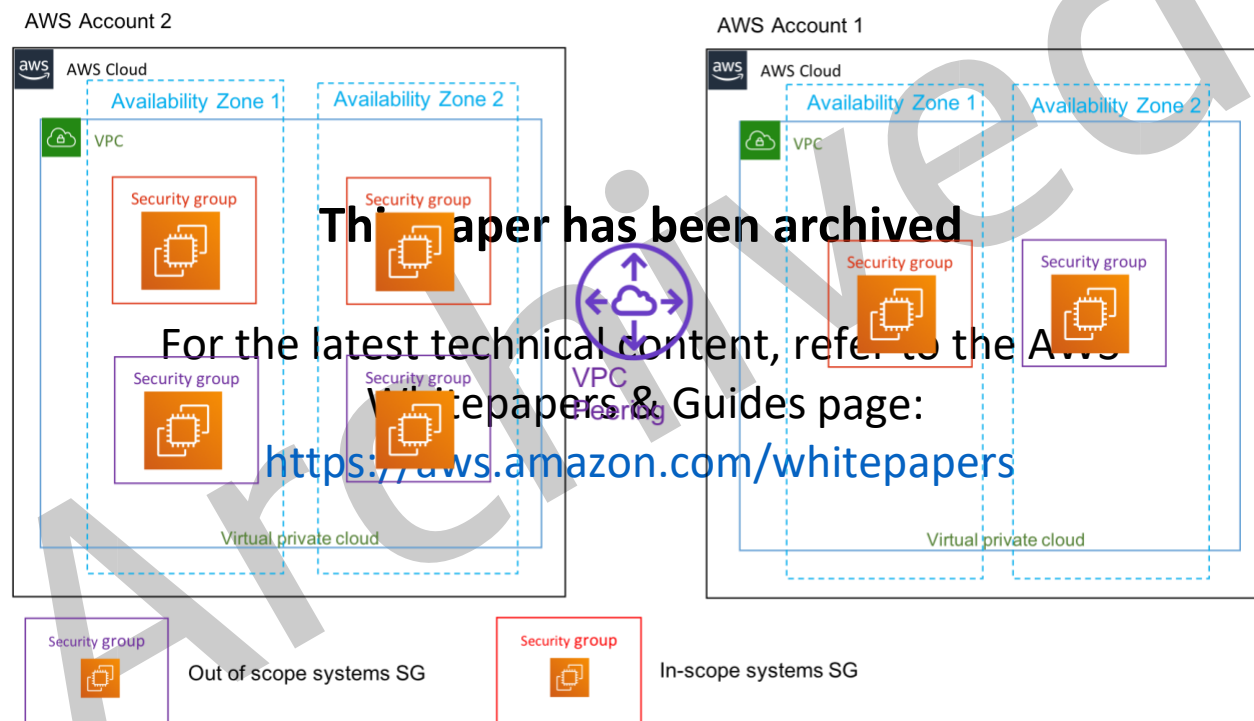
AWS Account 2

aws AWS Cloud

Availability Zone 1

Availability Zone 2

VPC

Security group

Security group

Security group

Security group

Virtual private cloud

VPC Peering

AWS Account 1

aws AWS Cloud

Availability Zone 1

Availability Zone 2

VPC

Security group

Security group

Virtual private cloud

This paper has been archived

For the latest technical content, refer to the AWS Whitepapers & Guides page:

https://aws.amazon.com/whitepapers

Security group

Out of scope systems SG

Security group

In-scope systems SG

Archived